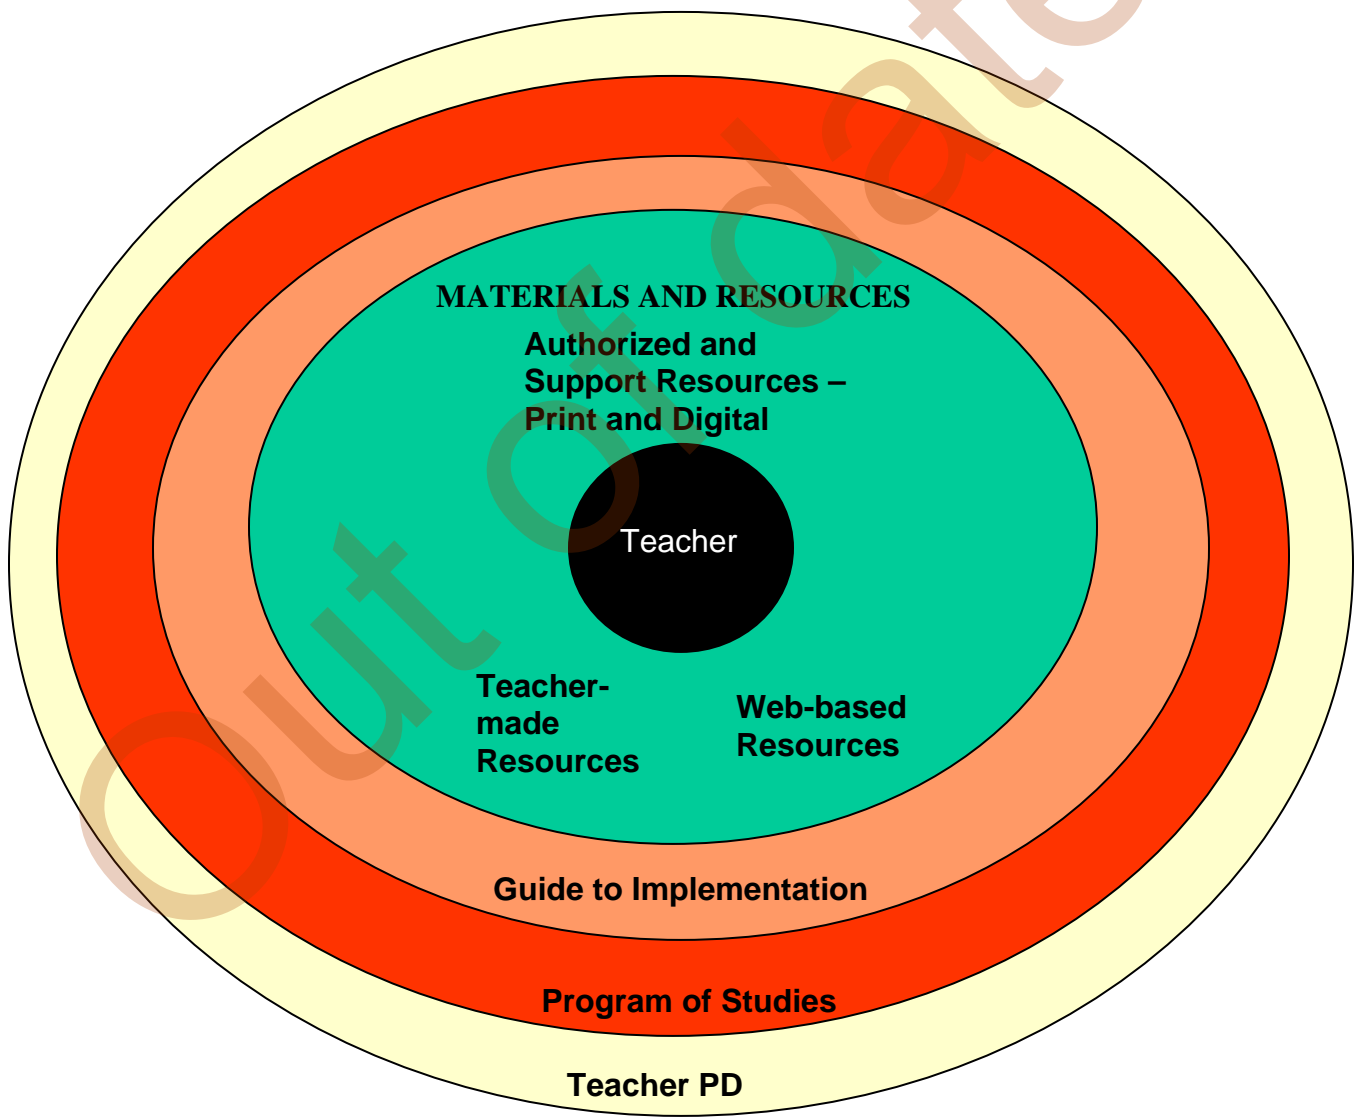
MATERIALS AND RESOURCES

Authorized and Support Resources – Print and Digital

Teacher

Teacher-made Resources

Web-based Resources

Guide to Implementation

Program of Studies

Teacher PD

Out of date